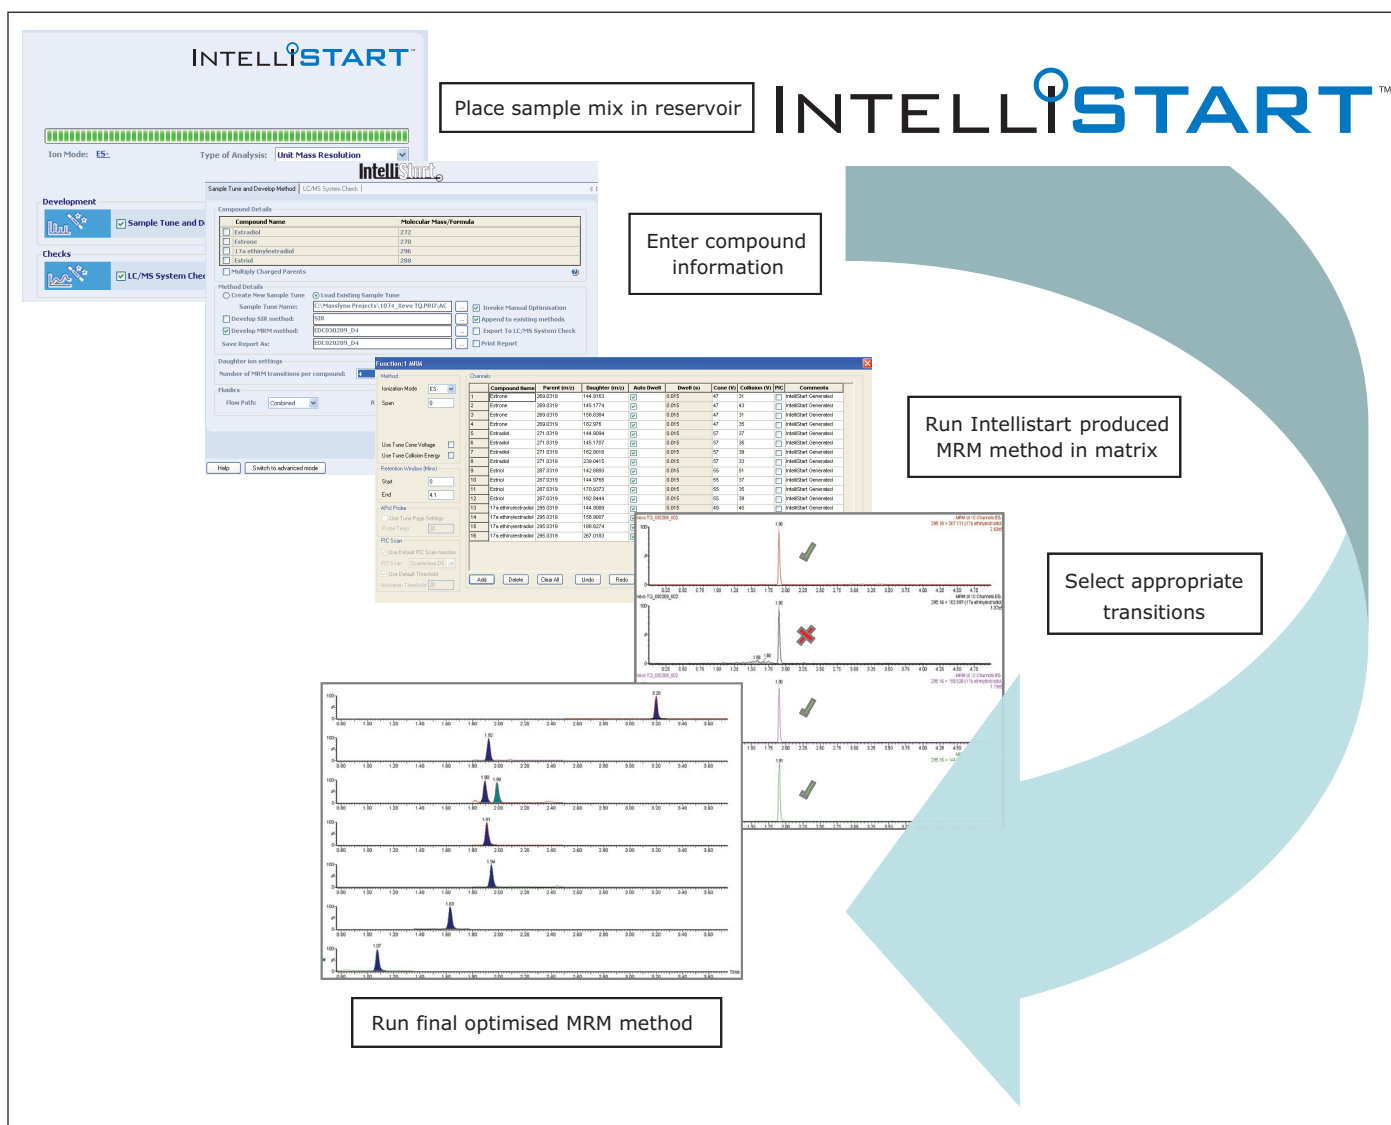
INTELLISTART™

Place sample mix in reservoir

INTELLISTART™

Enter compound information

Run Intellistart produced MRM method in matrix

Select appropriate transitions

Run final optimised MRM method

INTELLISTART

Ion Mode: ES-
Type of Analysis: Unit Mass Resolution

Development
Sample Tune and D

Checks
LC/MS System Chec

IntelliStart

Sample Tune and Develop Method | LC/MS System Check

Compound Details

| Compound Name | Molecular Mass/Formula |
|---|---|
| Estradiol | 272 |
| Estrone | 270 |
| 17a ethinylestradiol | 296 |
| Estriol | 288 |

Multiply Charged Parents

Method Details
Create New Sample Tune
Load Existing Sample Tune
Sample Tune Name:
Develop SIR method: SIR
Develop MRM method: EDC030209_04
Save Report As: EDC020209_04
Invoke Manual Optimisation
Append to existing methods
Export To LC/MS System Check
Print Report

Daughter ion settings
Number of MRM transitions per compound:

Fluidics
Flow Path: Combined

Help
Switch to advanced mode

Function:1 MRM

Method
Ionization Mode ES-
Span 0
Use Tune Cone Voltage
Use Tune Collision Energy
Retention Window (Mins)
Start 0
End 4.1
APcI Probe
PIC Scan
Channels

| | Compound Name | Parent (m/z) | Daughter (m/z) | Auto Dwell | Dwell (s) | Cone (V) | Collision (V) | PIC | Comments |
|---|---|---|---|---|---|---|---|---|---|
| 1 | Estrone | 269.0319 | 144.9163 | | 0.015 | 47 | 31 | | IntelliStart Generated |
| 2 | Estrone | 269.0319 | 145.1774 | | 0.015 | 47 | 43 | | IntelliStart Generated |
| 3 | Estrone | 269.0319 | 158.8384 | | 0.015 | 47 | 31 | | IntelliStart Generated |
| 4 | Estrone | 269.0319 | 182.976 | | 0.015 | 47 | 35 | | IntelliStart Generated |
| 5 | Estradiol | 271.0319 | 144.9084 | | 0.015 | 57 | 37 | | IntelliStart Generated |
| 6 | Estradiol | 271.0319 | 145.1707 | | 0.015 | 57 | 35 | | IntelliStart Generated |
| 7 | Estradiol | 271.0319 | 182.9016 | | 0.015 | 57 | 39 | | IntelliStart Generated |
| 8 | Estradiol | 271.0319 | 239.0415 | | 0.015 | 57 | 33 | | IntelliStart Generated |
| 9 | Estriol | 287.0319 | 142.8883 | | 0.015 | 55 | 51 | | IntelliStart Generated |
| 10 | Estriol | 287.0319 | 144.9765 | | 0.015 | 55 | 37 | | IntelliStart Generated |
| 11 | Estriol | 287.0319 | 170.9373 | | 0.015 | 55 | 35 | | IntelliStart Generated |
| 12 | Estriol | 287.0319 | 182.8444 | | 0.015 | 55 | 39 | | IntelliStart Generated |
| 13 | 17a ethinylestradiol | 295.0319 | 144.8089 | | 0.015 | 49 | 45 | | IntelliStart Generated |
| 14 | 17a ethinylestradiol | 295.0319 | 158.9007 | | | | | | |
| 15 | 17a ethinylestradiol | 295.0319 | 160.8274 | | | | | | |
| 16 | 17a ethinylestradiol | 295.0319 | 267.0183 | | | | | | |

Add Delete Clear All Undo Redo

1.90
1.92
1.90 1.96
1.91
1.94
1.63
1.07
3.20